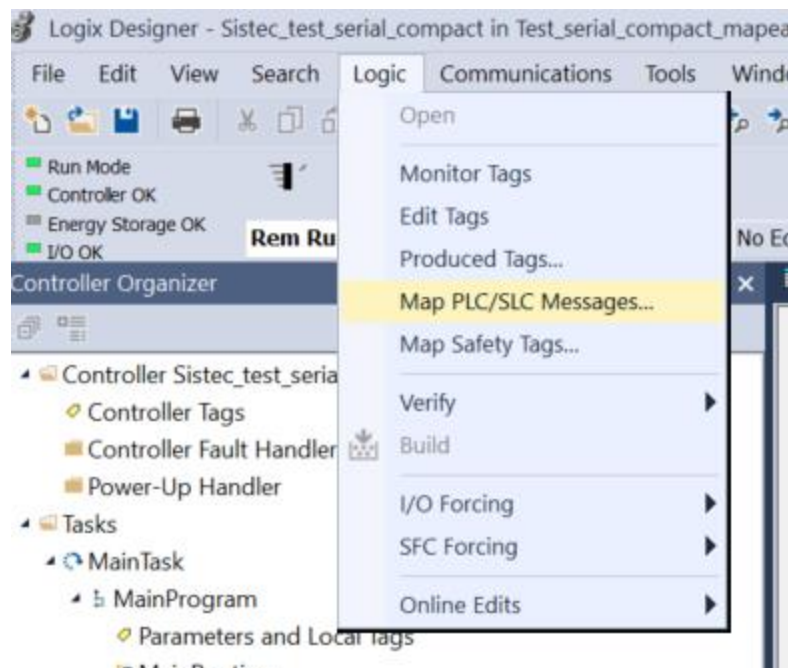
Logix Designer - Sistec_test_serial_compact in Test_serial_compact_mapea

File Edit View Search Logic Communications Tools Windo

Run Mode
Controller OK
Energy Storage OK
I/O OK

Rem Ru

No E

Controller Organizer

Controller Sistec_test_seria
Controller Tags
Controller Fault Handler
Power-Up Handler
Tasks
MainTask
MainProgram
Parameters and Local Tags

Open
Monitor Tags
Edit Tags
Produced Tags...
Map PLC/SLC Messages...
Map Safety Tags...
Verify
Build
I/O Forcing
SFC Forcing
Online Edits